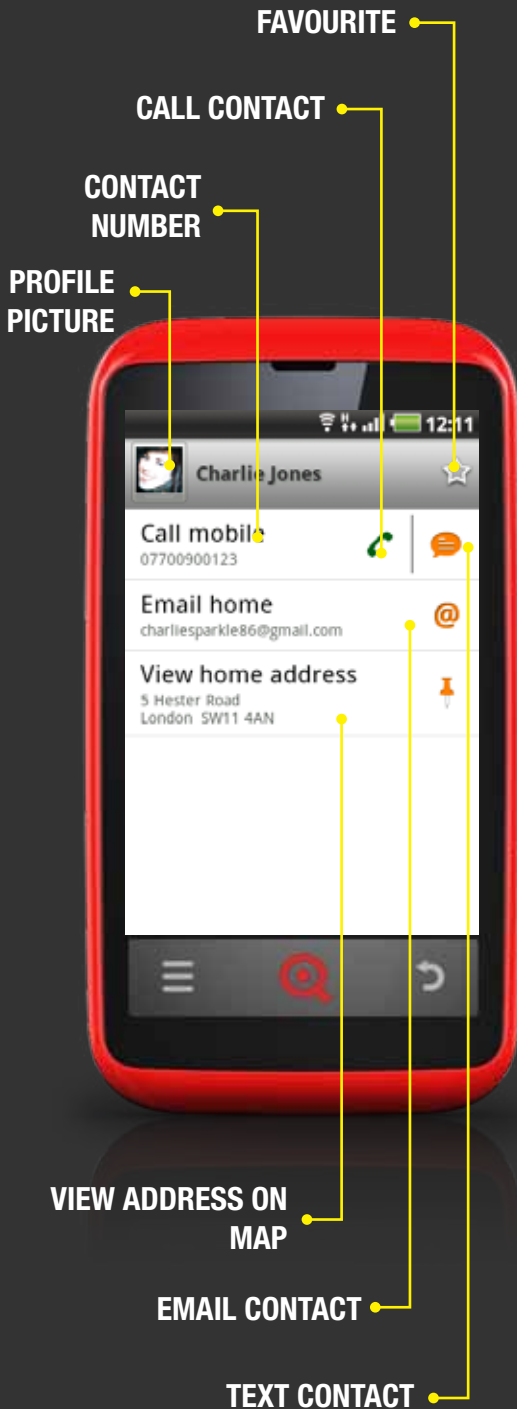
FAVOURITE

CALL CONTACT

CONTACT NUMBER

PROFILE PICTURE

12:11

Charlie Jones

Call mobile
07700900123

Email home
charliesparkle86@gmail.com

View home address
5 Hester Road
London SW11 4AN

VIEW ADDRESS ON MAP

EMAIL CONTACT

TEXT CONTACT